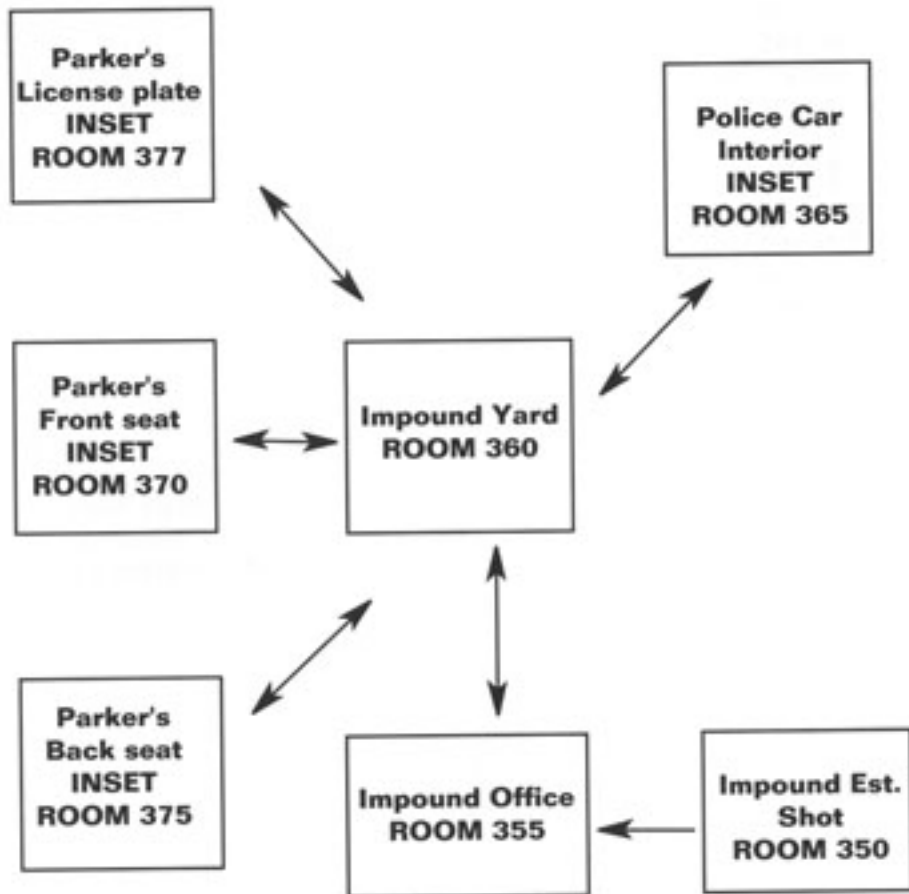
Parker's License plate INSET ROOM 377

Police Car Interior INSET ROOM 365

Parker's Front seat INSET ROOM 370

Impound Yard ROOM 360

Parker's Back seat INSET ROOM 375

Impound Office ROOM 355

Impound Est. Shot ROOM 350